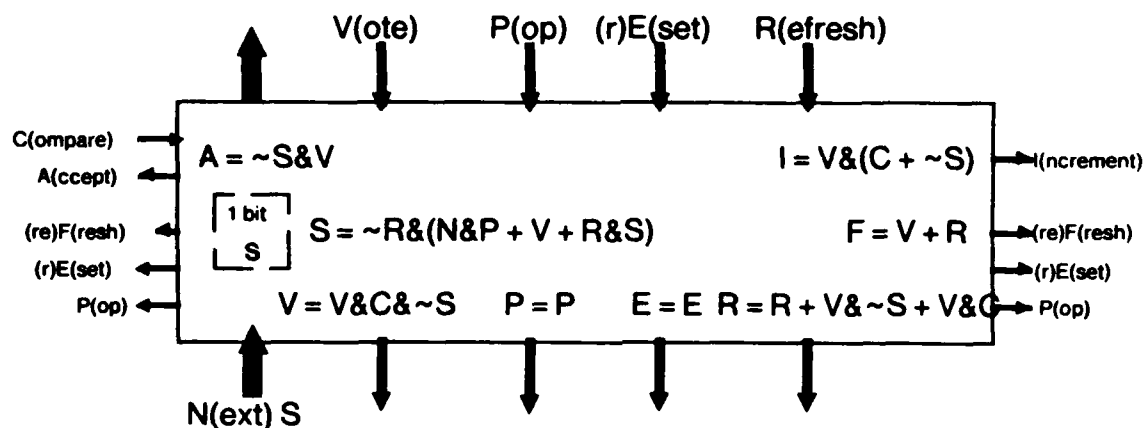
V(ote) P(op) (r)E(set) R(efresh)

C(ompare)
A(ccept)
(re)F(resh)
(r)E(set)
P(op)

A = ~S&V

I = V&(C + ~S)

I(ncrement)

1 bit
S

S = ~R&(N&P + V + R&S)

F = V + R

(re)F(resh)
(r)E(set)
P(op)

V = V&C&~S P = P E = E R = R + V&~S + V&C

N(ext) S